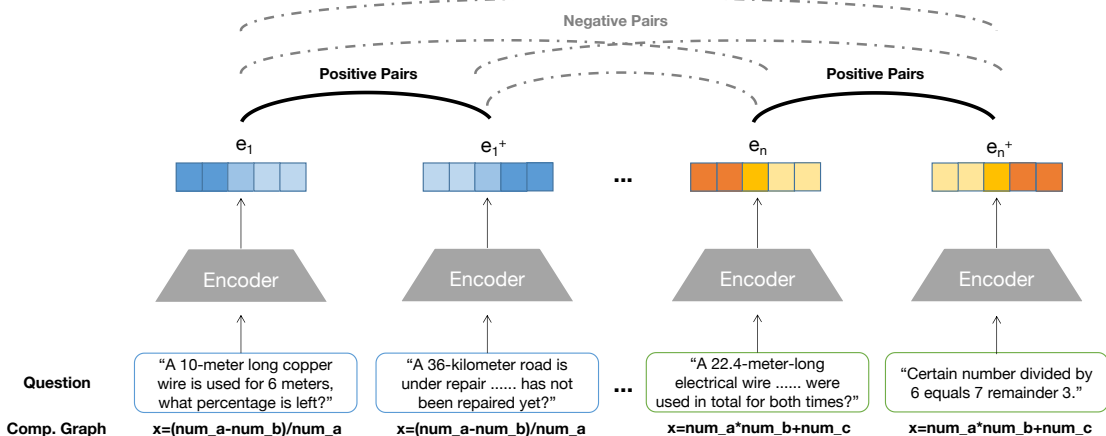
Negative Pairs

Positive Pairs

Positive Pairs

$e_1$

$e_1^+$

...

$e_n$

$e_n^+$

Encoder

Encoder

Encoder

Encoder

Question

“A 10-meter long copper wire is used for 6 meters, what percentage is left?”

“A 36-kilometer road is under repair ...... has not been repaired yet?”

...

“A 22.4-meter-long electrical wire ...... were used in total for both times?”

“Certain number divided by 6 equals 7 remainder 3.”

Comp. Graph

x=(num_a-num_b)/num_a

x=(num_a-num_b)/num_a

x=num_a*num_b+num_c

x=num_a*num_b+num_c